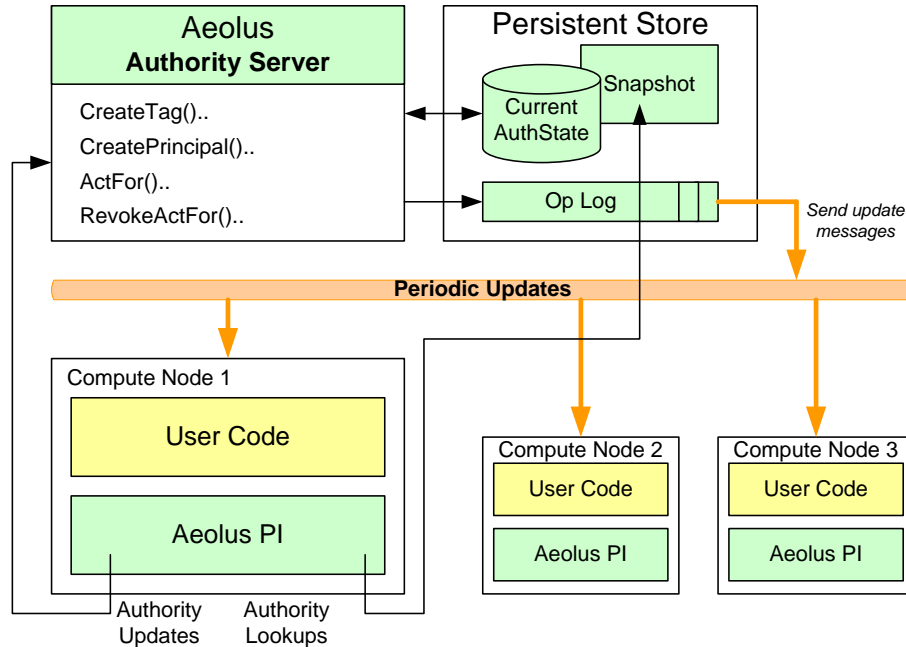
Aeolus
Authority Server

CreateTag()..
CreatePrincipal()..
ActFor()..
RevokeActFor()..

Persistent Store

Current AuthState

Snapshot

Op Log

Send update messages

Periodic Updates

Compute Node 1

User Code

Aeolus PI

Compute Node 2

User Code

Aeolus PI

Compute Node 3

User Code

Aeolus PI

Authority Updates

Authority Lookups